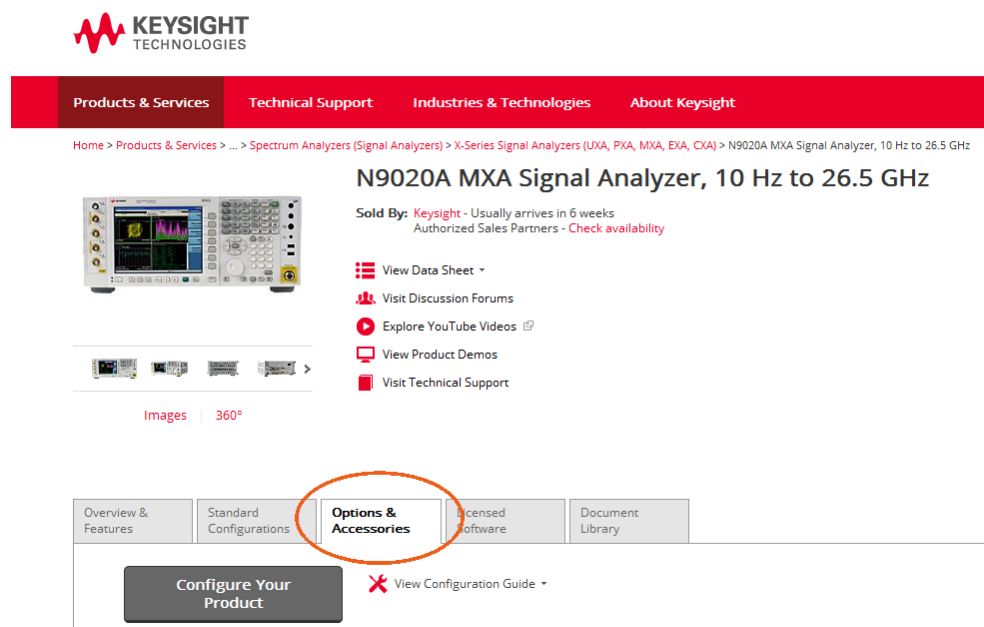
KEYSIGHT
TECHNOLOGIES

Products & Services | Technical Support | Industries & Technologies | About Keysight

Home > Products & Services > ... > Spectrum Analyzers (Signal Analyzers) > X-Series Signal Analyzers (UXA, PXA, MXA, EXA, CXA) > N9020A MXA Signal Analyzer, 10 Hz to 26.5 GHz

N9020A MXA Signal Analyzer, 10 Hz to 26.5 GHz

Sold By: Keysight - Usually arrives in 6 weeks
Authorized Sales Partners - Check availability

View Data Sheet
Visit Discussion Forums
Explore YouTube Videos
View Product Demos
Visit Technical Support

Images | 360°

Overview & Features | Standard Configurations | Options & Accessories | Licensed Software | Document Library

Configure Your Product

View Configuration Guide